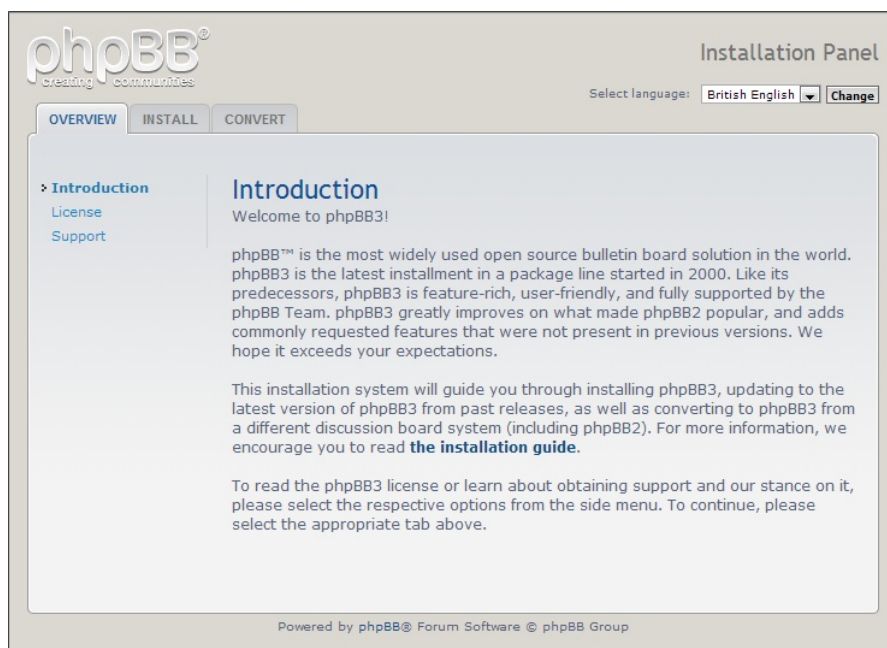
phpBB®
creating communities

Installation Panel

Select language: British English Change

OVERVIEW INSTALL CONVERT

Introduction
License
Support

Introduction
Welcome to phpBB3!

phpBB™ is the most widely used open source bulletin board solution in the world. phpBB3 is the latest installment in a package line started in 2000. Like its predecessors, phpBB3 is feature-rich, user-friendly, and fully supported by the phpBB Team. phpBB3 greatly improves on what made phpBB2 popular, and adds commonly requested features that were not present in previous versions. We hope it exceeds your expectations.

This installation system will guide you through installing phpBB3, updating to the latest version of phpBB3 from past releases, as well as converting to phpBB3 from a different discussion board system (including phpBB2). For more information, we encourage you to read the installation guide.

To read the phpBB3 license or learn about obtaining support and our stance on it, please select the respective options from the side menu. To continue, please select the appropriate tab above.

Powered by phpBB® Forum Software © phpBB Group